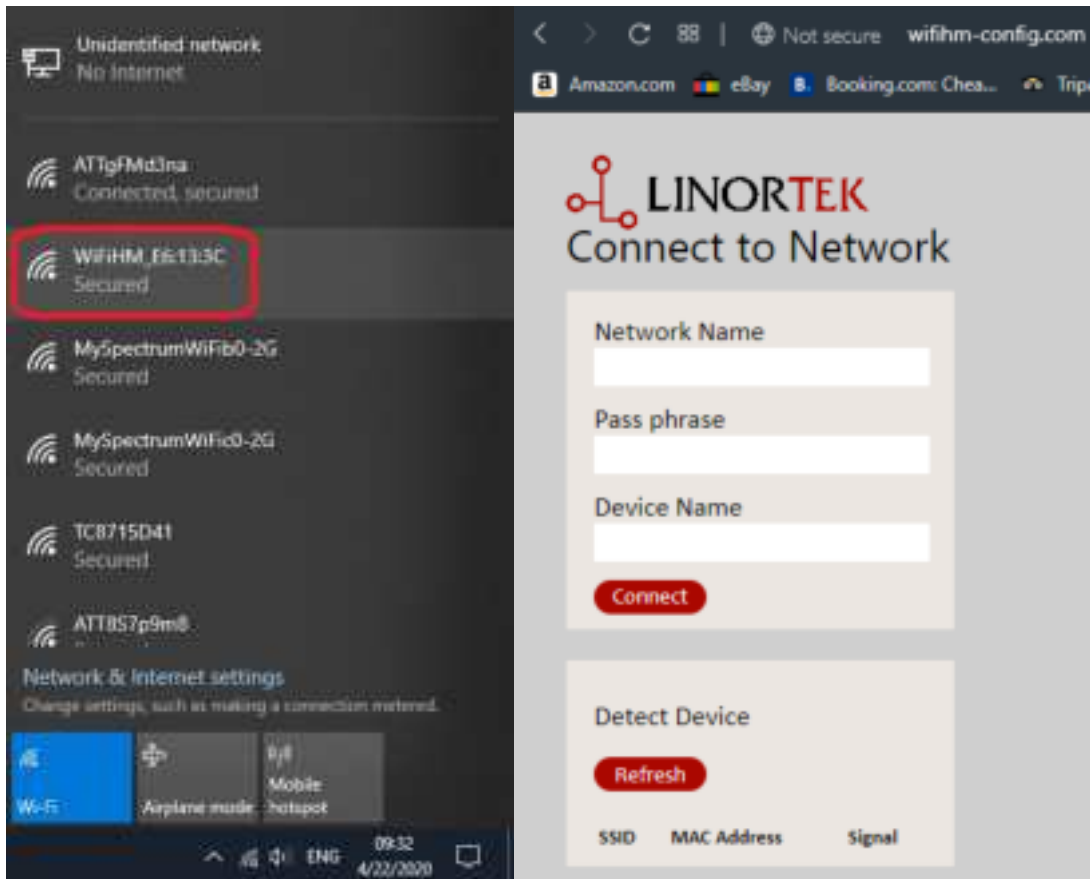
Unidentified network
No Internet

ATTgFMd3na
Connected, secured

WiFiHM_E6:13:3C
Secured

MySpectrumWiFib0-2G
Secured

MySpectrumWiFic0-2G
Secured

TC8715D41
Secured

ATT8S7p9m8

Network & Internet settings
Change settings, such as making a connection metered.

Wi-Fi
Airplane mode
Mobile hotspot

ENG 09:32 4/22/2020

Not secure wifihm-config.com

Amazon.com eBay Booking.com: Chea... Trip

LINORTEK
Connect to Network

Network Name

Pass phrase

Device Name

Connect

Detect Device

Refresh

| SSID | MAC Address | Signal |
|---|---|---|